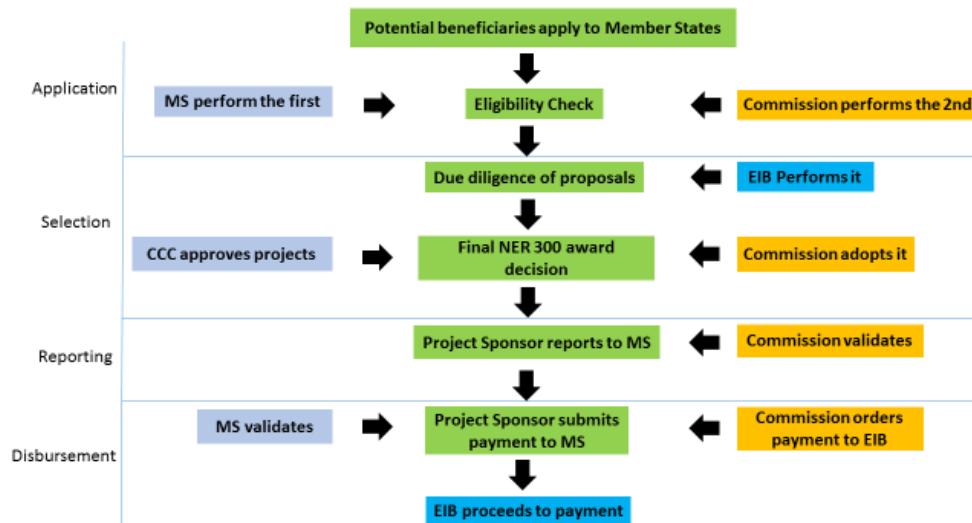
Potential beneficiaries apply to Member States

Application

MS perform the first

Eligibility Check

Commission performs the 2nd

Selection

Due diligence of proposals

EIB Performs it

CCC approves projects

Final NER 300 award decision

Commission adopts it

Reporting

Project Sponsor reports to MS

Commission validates

Disbursement

MS validates

Project Sponsor submits payment to MS

Commission orders payment to EIB

EIB proceeds to payment